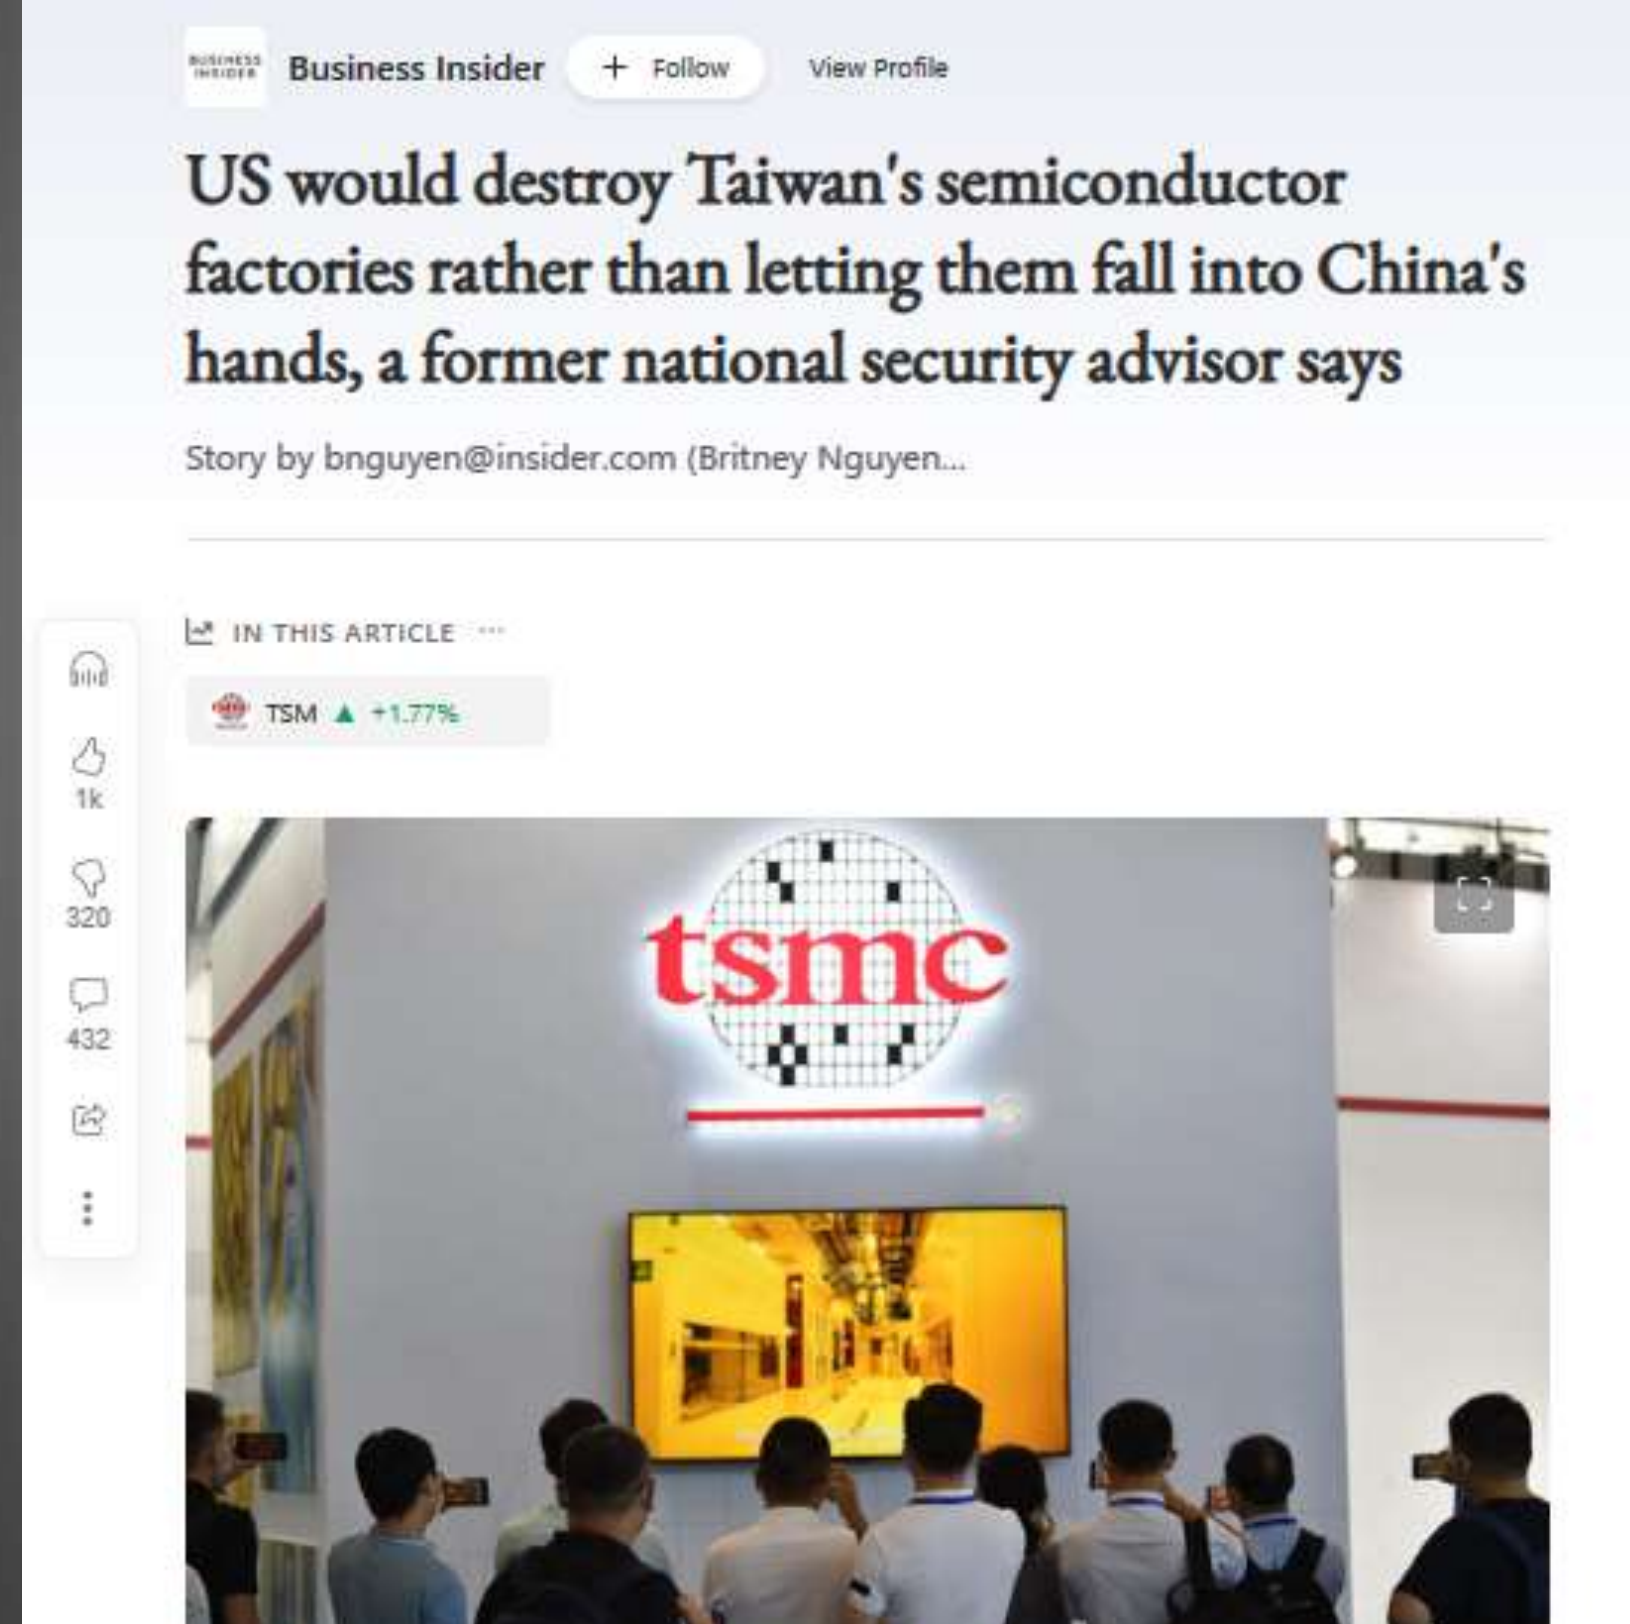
BUSINESS INSIDER Business Insider + Follow View Profile

US would destroy Taiwan's semiconductor factories rather than letting them fall into China's hands, a former national security advisor says

Story by bnguyen@insider.com (Britney Nguyen...

IN THIS ARTICLE ···

TSM ▲ +1.77%

1k

320

432

tsmc